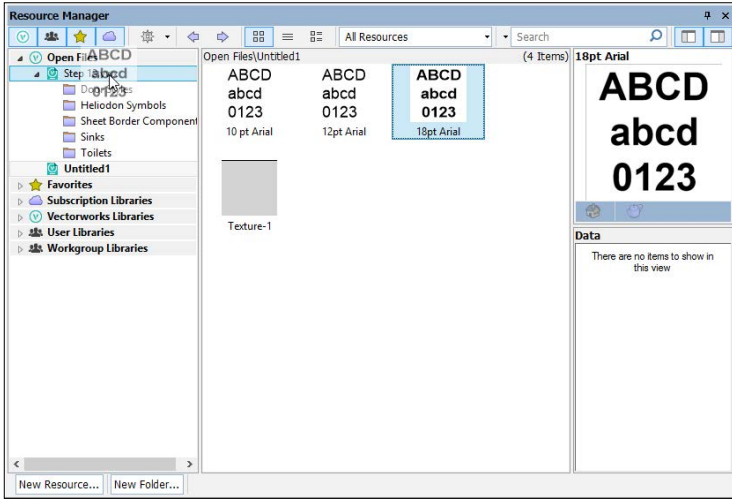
Resource Manager

All Resources
Search

Open Files
Step 1
ABCD
abcd
0123
Door Sites
Heliodon Symbols
Sheet Border Component
Sinks
Toilets
Untitled1
Favorites
Subscription Libraries
Vectorworks Libraries
User Libraries
Workgroup Libraries

Open Files\Untitled1
(4 Items)

ABCD
abcd
0123
10 pt Arial

ABCD
abcd
0123
12pt Arial

ABCD
abcd
0123
18pt Arial

Texture-1

18pt Arial
ABCD
abcd
0123

Data
There are no items to show in this view

New Resource...
New Folder...